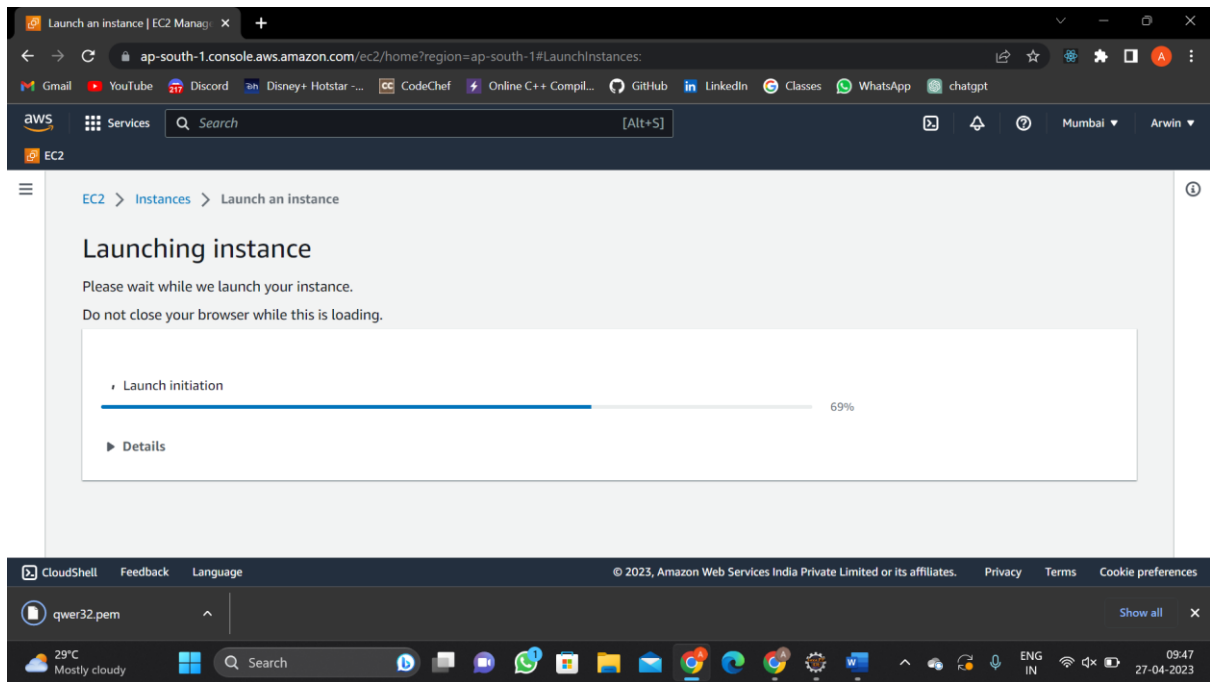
Launch an instance | EC2 Manag ×
+

ap-south-1.console.aws.amazon.com/ec2/home?region=ap-south-1#LaunchInstances:

Gmail YouTube Discord Disney+ Hotstar -... CodeChef Online C++ Compil... GitHub LinkedIn Classes WhatsApp chatgpt

aws Services Search [Alt+S] Mumbai ▼ Arwin ▼

EC2

EC2 > Instances > Launch an instance

Launching instance

Please wait while we launch your instance.

Do not close your browser while this is loading.

Launch initiation

69%

▶ Details

CloudShell Feedback Language © 2023, Amazon Web Services India Private Limited or its affiliates. Privacy Terms Cookie preferences

qwer32.pem

Show all ×

29°C Mostly cloudy

Search

ENG IN

09:47 27-04-2023